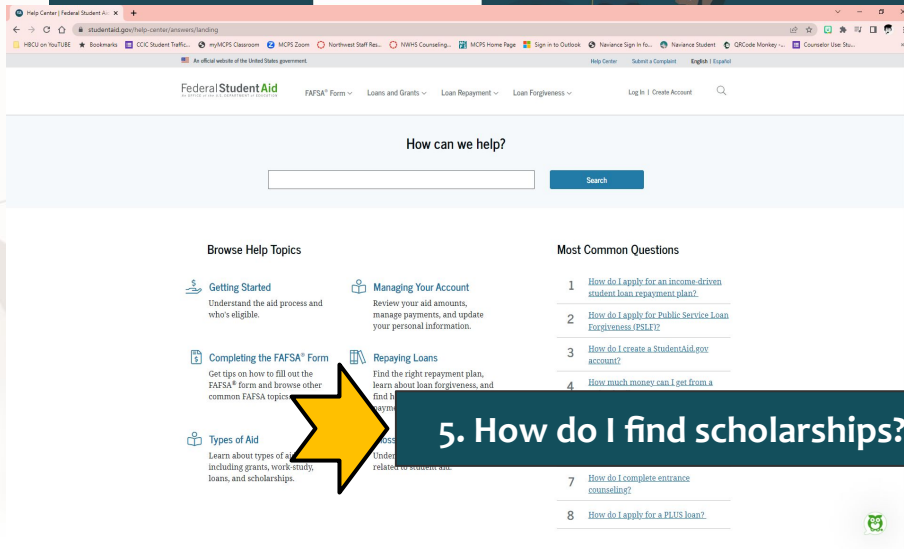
Help Center | Federal Student Aid ×

studentaid.gov/help-center/answers/landing

HBCU on YouTUBE Bookmarks CCIC Student Traffic... myMCPS Classroom MCPS Zoom Northwest Staff Res... NWHS Counseling... MCPS Home Page Sign in to Outlook Naviance Sign In fo... Naviance Student QRCode Monkey -... Counselor Use: Stu...

An official website of the United States government.

Help Center Submit a Complaint English | Español

Federal Student Aid
AN OFFICE of the U.S. DEPARTMENT of EDUCATION

FAFSA® Form Loans and Grants Loan Repayment Loan Forgiveness

Log In | Create Account

How can we help?

Search

Browse Help Topics

Getting Started
Understand the aid process and who's eligible.

Managing Your Account
Review your aid amounts, manage payments, and update your personal information.

Completing the FAFSA® Form
Get tips on how to fill out the FAFSA® form and browse other common FAFSA topics.

Repaying Loans
Find the right repayment plan, learn about loan forgiveness, and find h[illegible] payme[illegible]

Types of Aid
Learn about types of ai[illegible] including grants, work-study, loans, and scholarships.

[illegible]oss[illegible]
Under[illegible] related to student aid.

Most Common Questions

1 How do I apply for an income-driven student loan repayment plan?

2 How do I apply for Public Service Loan Forgiveness (PSLF)?

3 How do I create a StudentAid.gov account?

4 How much money can I get from a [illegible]

7 How do I complete entrance counseling?

8 How do I apply for a PLUS loan?

5. How do I find scholarships?